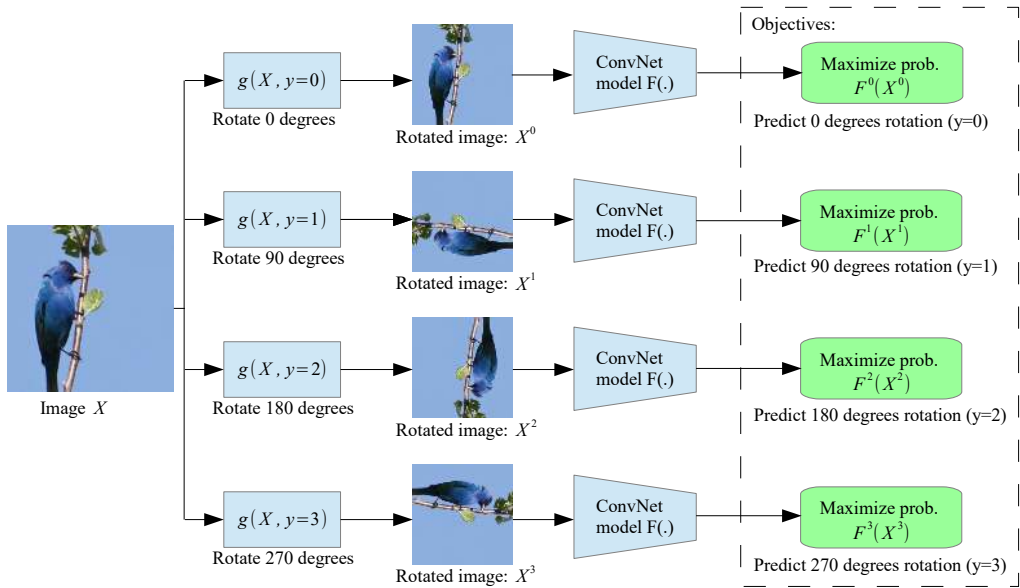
Objectives:

$g(X, y=0)$
Rotate 0 degrees
Rotated image: $X^0$
ConvNet model F(.)
Maximize prob. $F^0(X^0)$
Predict 0 degrees rotation (y=0)

$g(X, y=1)$
Rotate 90 degrees
Rotated image: $X^1$
ConvNet model F(.)
Maximize prob. $F^1(X^1)$
Predict 90 degrees rotation (y=1)

Image $X$

$g(X, y=2)$
Rotate 180 degrees
Rotated image: $X^2$
ConvNet model F(.)
Maximize prob. $F^2(X^2)$
Predict 180 degrees rotation (y=2)

$g(X, y=3)$
Rotate 270 degrees
Rotated image: $X^3$
ConvNet model F(.)
Maximize prob. $F^3(X^3)$
Predict 270 degrees rotation (y=3)